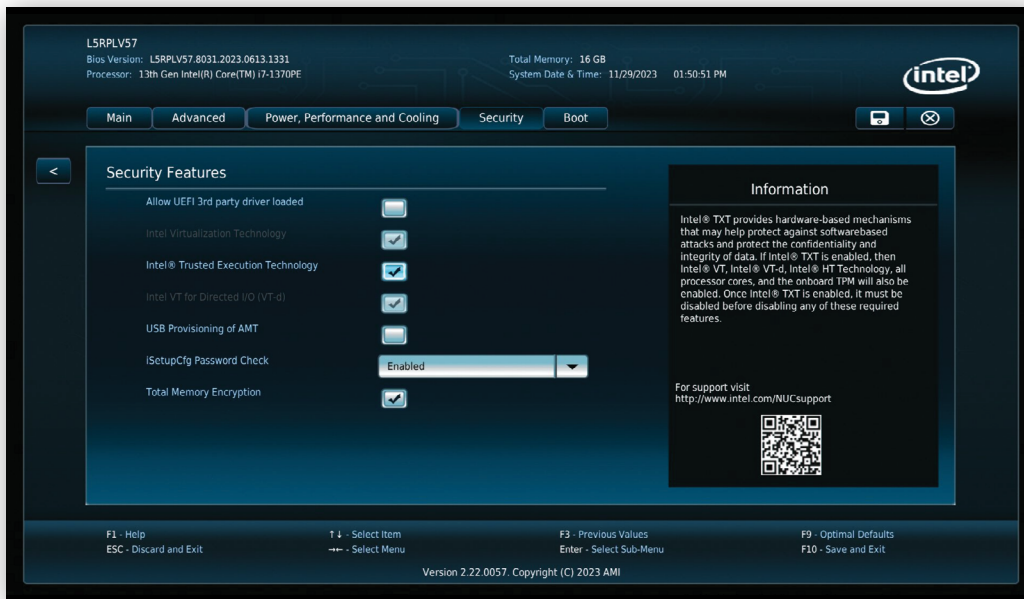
L5RPLV57
Bios Version: L5RPLV57.8031.2023.0613.1331
Processor: 13th Gen Intel(R) Core(TM) i7-1370PE

Total Memory: 16 GB
System Date & Time: 11/29/2023 01:50:51 PM

intel

Main | Advanced | Power, Performance and Cooling | Security | Boot

<

Security Features

Allow UEFI 3rd party driver loaded

Intel Virtualization Technology

Intel® Trusted Execution Technology

Intel VT for Directed I/O (VT-d)

USB Provisioning of AMT

iSetupCfg Password Check
Enabled

Total Memory Encryption

Information

Intel® TXT provides hardware-based mechanisms that may help protect against softwarebased attacks and protect the confidentiality and integrity of data. If Intel® TXT is enabled, then Intel® VT, Intel® VT-d, Intel® HT Technology, all processor cores, and the onboard TPM will also be enabled. Once Intel® TXT is enabled, it must be disabled before disabling any of these required features.

For support visit
http://www.intel.com/NUCsupport

F1 - Help
ESC - Discard and Exit
↑↓ - Select Item
→← - Select Menu
F3 - Previous Values
Enter - Select Sub-Menu
F9 - Optimal Defaults
F10 - Save and Exit

Version 2.22.0057. Copyright (C) 2023 AMI